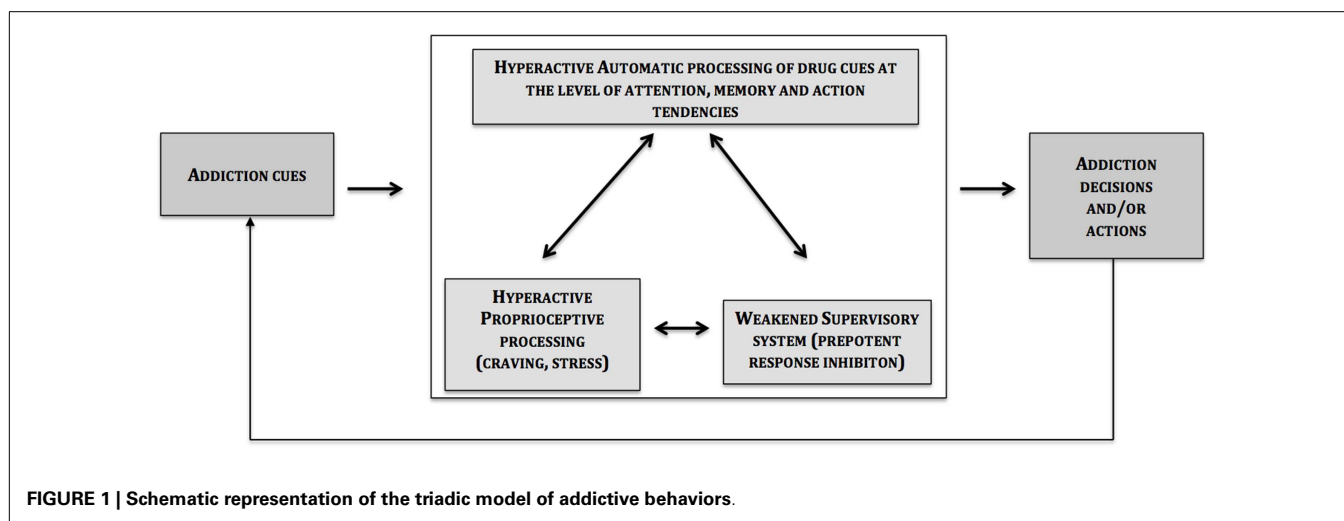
Hyperactive Automatic processing of drug cues at the level of attention, memory and action tendencies

Addiction cues

Addiction decisions and/or actions

Hyperactive Proprioceptive processing (craving, stress)

Weakened Supervisory system (prepotent response inhibiton)

FIGURE 1 | Schematic representation of the triadic model of addictive behaviors.